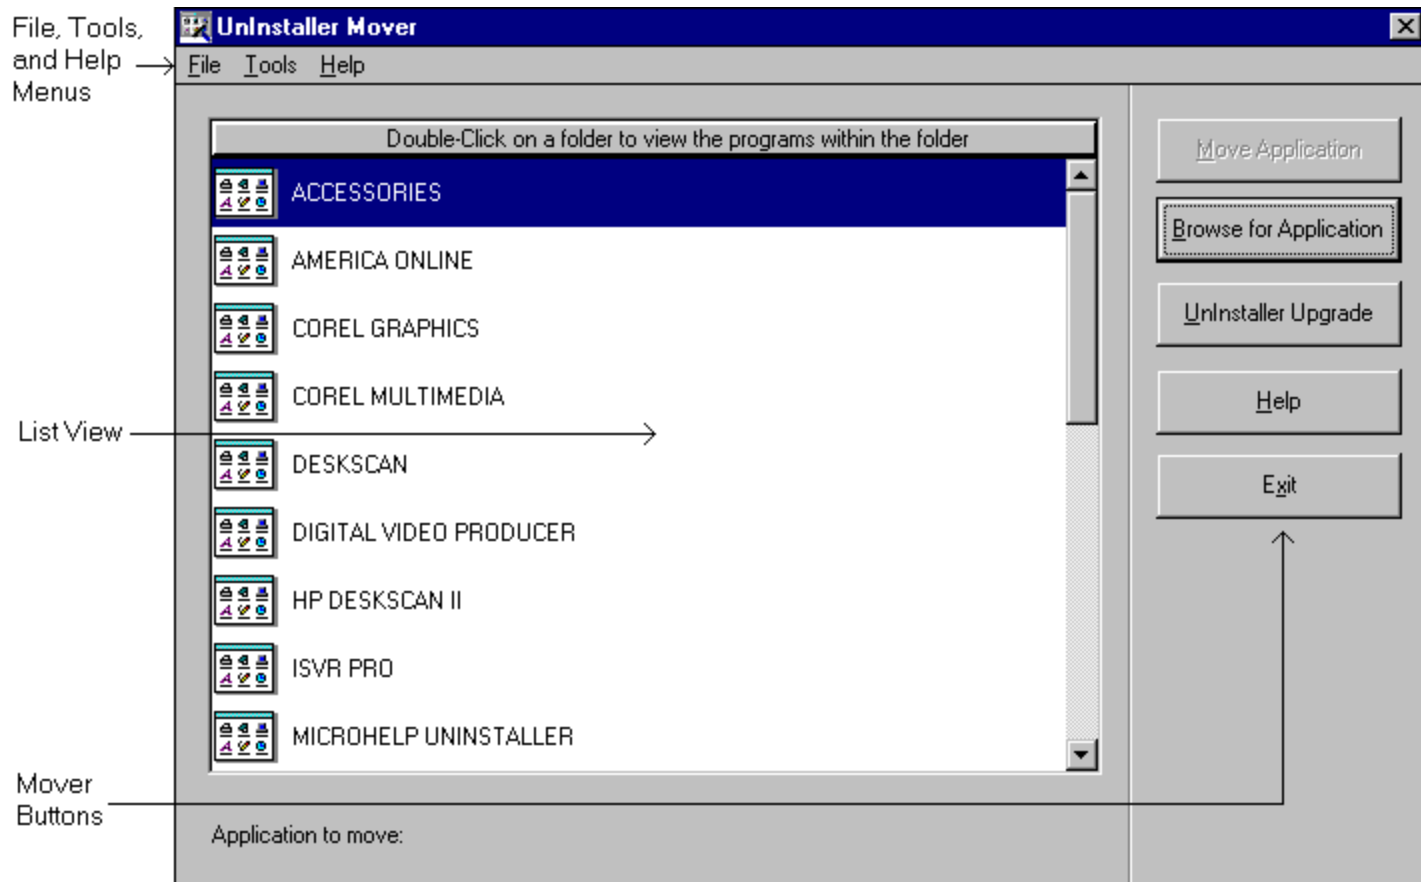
File, Tools, and Help Menus

UnInstaller Mover

File Tools Help

Double-Click on a folder to view the programs within the folder

ACCESSORIES
AMERICA ONLINE
COREL GRAPHICS
COREL MULTIMEDIA
DESKSCAN
DIGITAL VIDEO PRODUCER
HP DESKSCAN II
ISVR PRO
MICROHELP UNINSTALLER

List View

Move Application
Browse for Application
UnInstaller Upgrade
Help
Exit

Mover Buttons

Application to move: